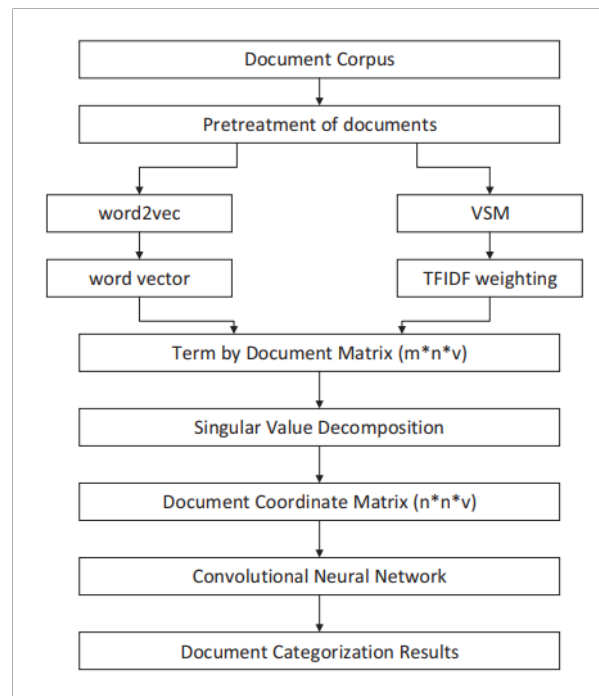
Document Corpus

Pretreatment of documents

word2vec

VSM

word vector

TFIDF weighting

Term by Document Matrix (m*n*v)

Singular Value Decomposition

Document Coordinate Matrix (n*n*v)

Convolutional Neural Network

Document Categorization Results